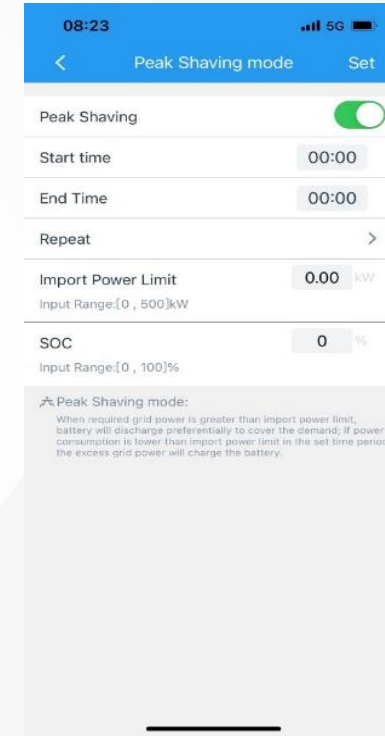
08:23
5G

<
Peak Shaving mode
Set

Peak Shaving

Start time
00:00

End Time
00:00

Repeat
>

Import Power Limit
0.00 kW
Input Range:[0 , 500]kW

SOC
0 %
Input Range:[0 , 100]%

Peak Shaving mode:
When required grid power is greater than import power limit, battery will discharge preferentially to cover the demand; if power consumption is lower than import power limit in the set time period the excess grid power will charge the battery.